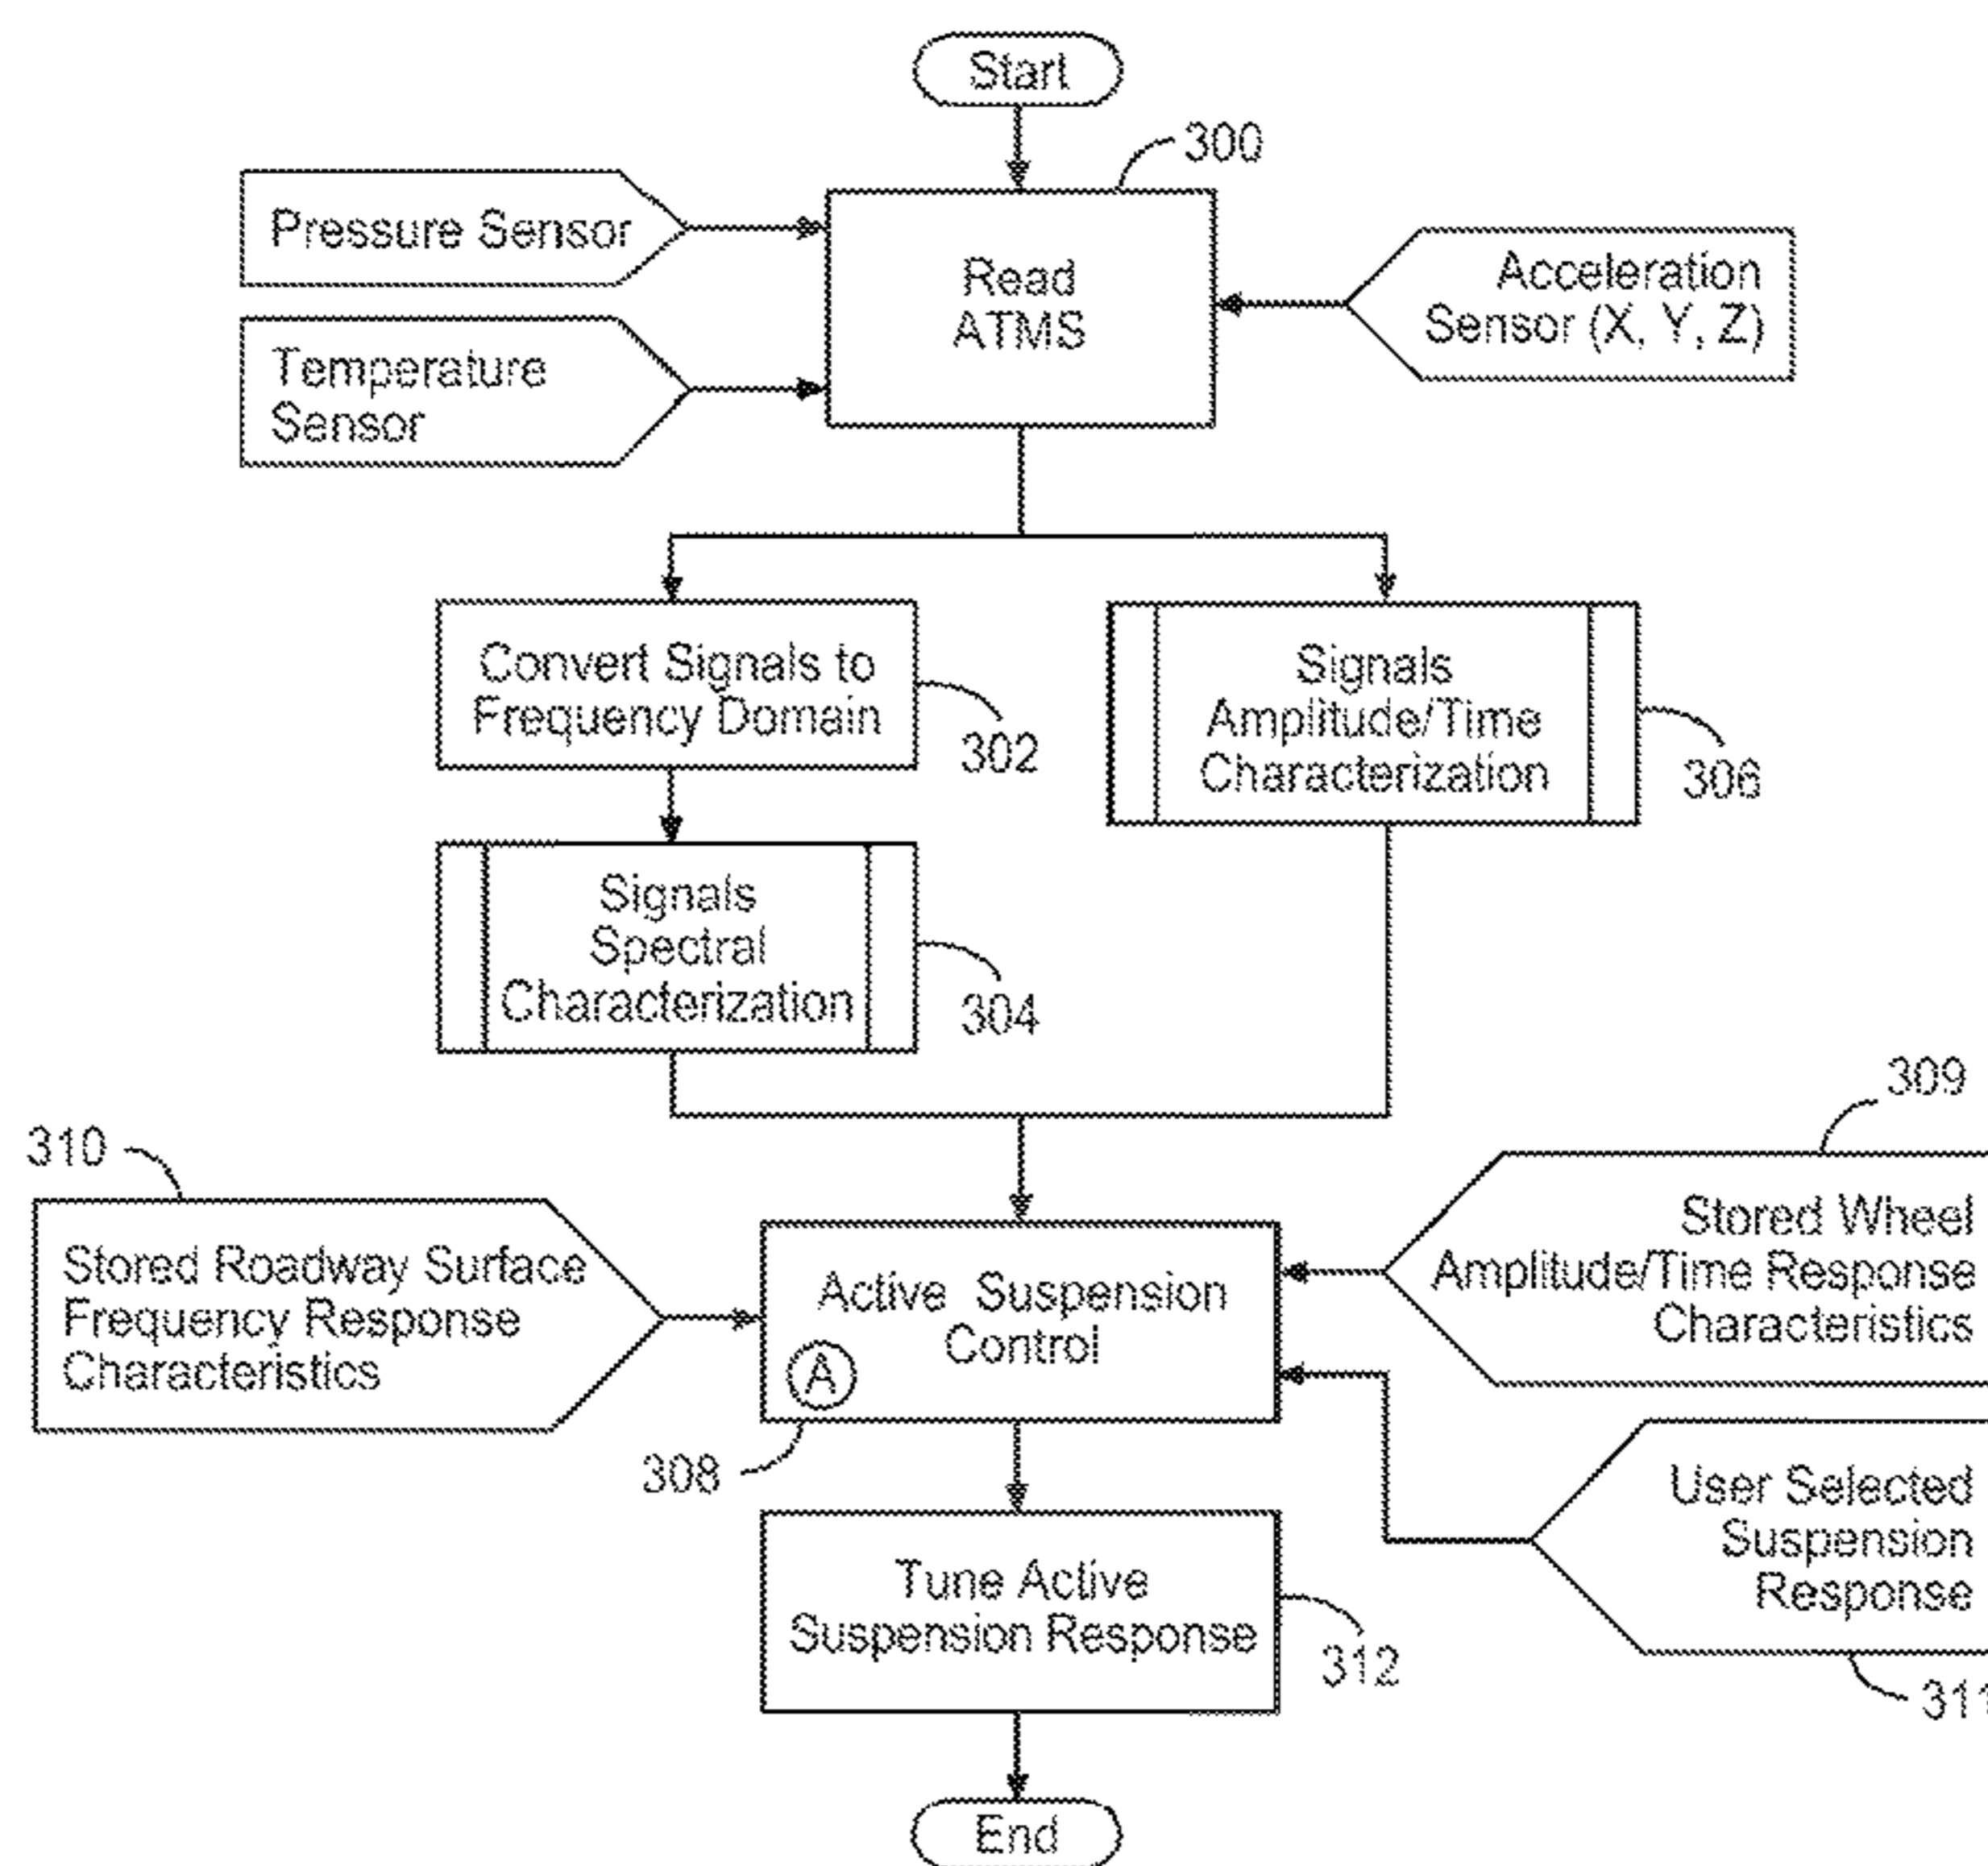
Start

300

Pressure Sensor

Read ATMS

Acceleration Sensor (X, Y, Z)

Temperature Sensor

Convert Signals to Frequency Domain

302

Signals Amplitude/Time Characterization

306

Signals Spectral Characterization

304

309

310

Stored Roadway Surface Frequency Response Characteristics

Active Suspension Control

A

Stored Wheel Amplitude/Time Response Characteristics

308

User Selected Suspension Response

Tune Active Suspension Response

312

311

End